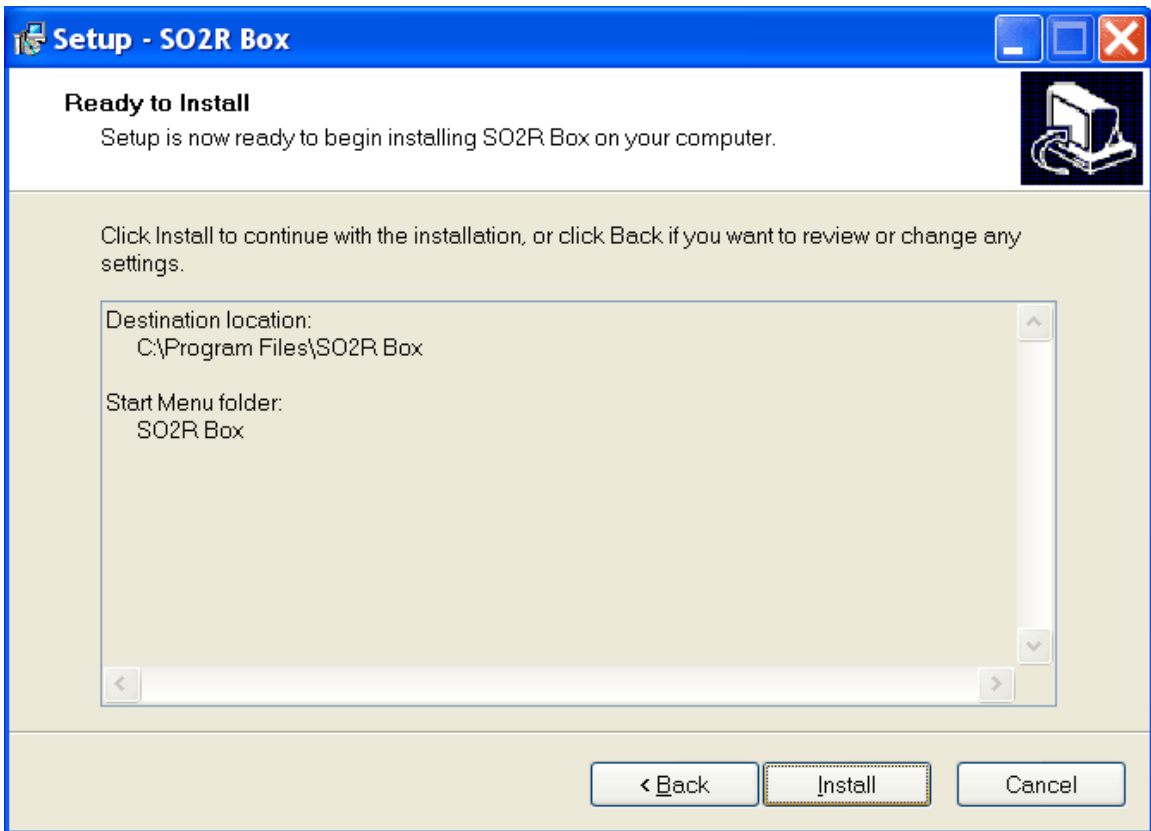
Setup - SO2R Box

Ready to Install
Setup is now ready to begin installing SO2R Box on your computer.

Click Install to continue with the installation, or click Back if you want to review or change any settings.

Destination location:
C:\Program Files\SO2R Box

Start Menu folder:
SO2R Box

< Back
Install
Cancel